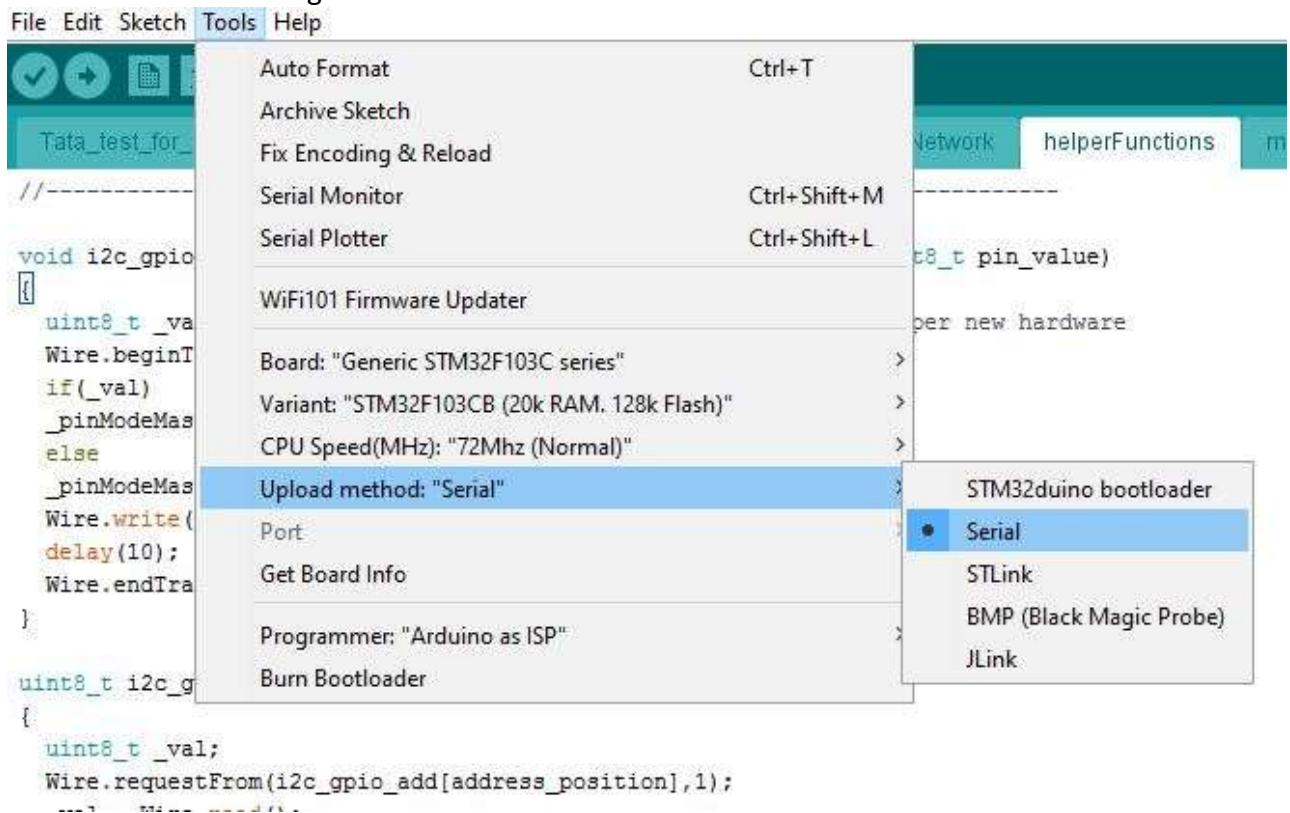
File Edit Sketch Tools Help

Tata_test_for_ Network helperFunctions m

//------------ ------------

void i2c_gpio t8_t pin_value)
{
uint8_t _va per new hardware
Wire.beginT
if(_val)
_pinModeMas
else
_pinModeMas
Wire.write(
delay(10);
Wire.endTra
}

uint8_t i2c_g
{
uint8_t _val;
Wire.requestFrom(i2c_gpio_add[address_position],1);
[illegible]

Auto Format Ctrl+T
Archive Sketch
Fix Encoding & Reload
Serial Monitor Ctrl+Shift+M
Serial Plotter Ctrl+Shift+L
WiFi101 Firmware Updater
Board: "Generic STM32F103C series"
Variant: "STM32F103CB (20k RAM. 128k Flash)"
CPU Speed(MHz): "72Mhz (Normal)"
Upload method: "Serial"
Port
Get Board Info
Programmer: "Arduino as ISP"
Burn Bootloader

STM32duino bootloader
Serial
STLink
BMP (Black Magic Probe)
JLink